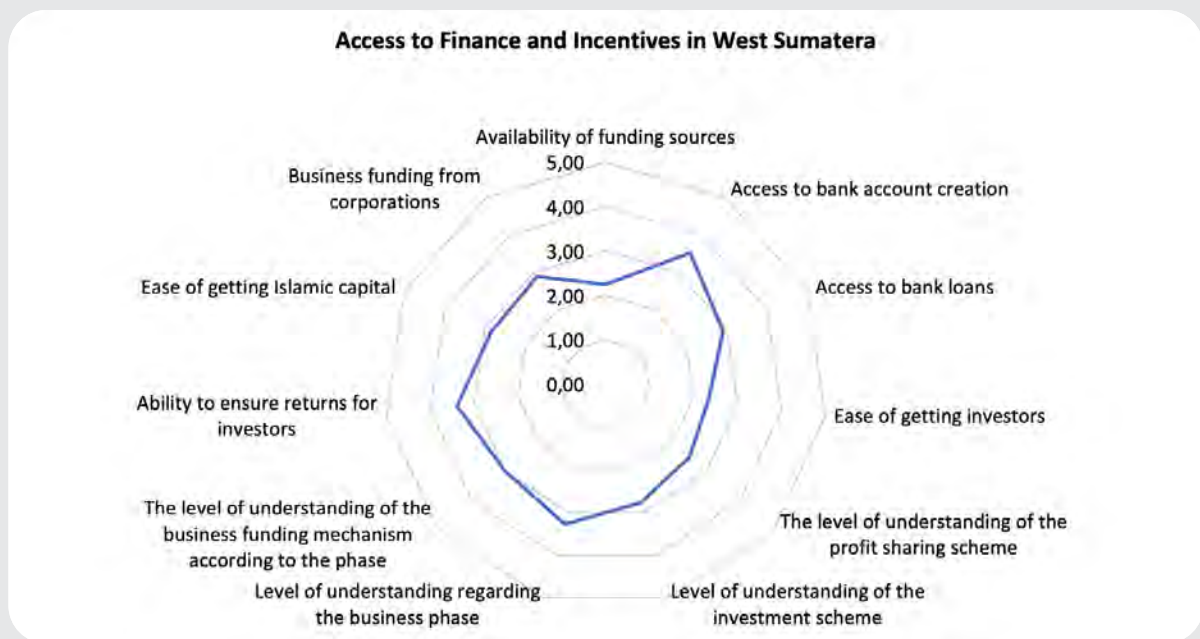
Access to Finance and Incentives in West Sumatera

Availability of funding sources

5,00

4,00

3,00

2,00

1,00

0,00

Access to bank account creation

Access to bank loans

Ease of getting investors

The level of understanding of the profit sharing scheme

Level of understanding of the investment scheme

Level of understanding regarding the business phase

The level of understanding of the business funding mechanism according to the phase

Ability to ensure returns for investors

Ease of getting Islamic capital

Business funding from corporations